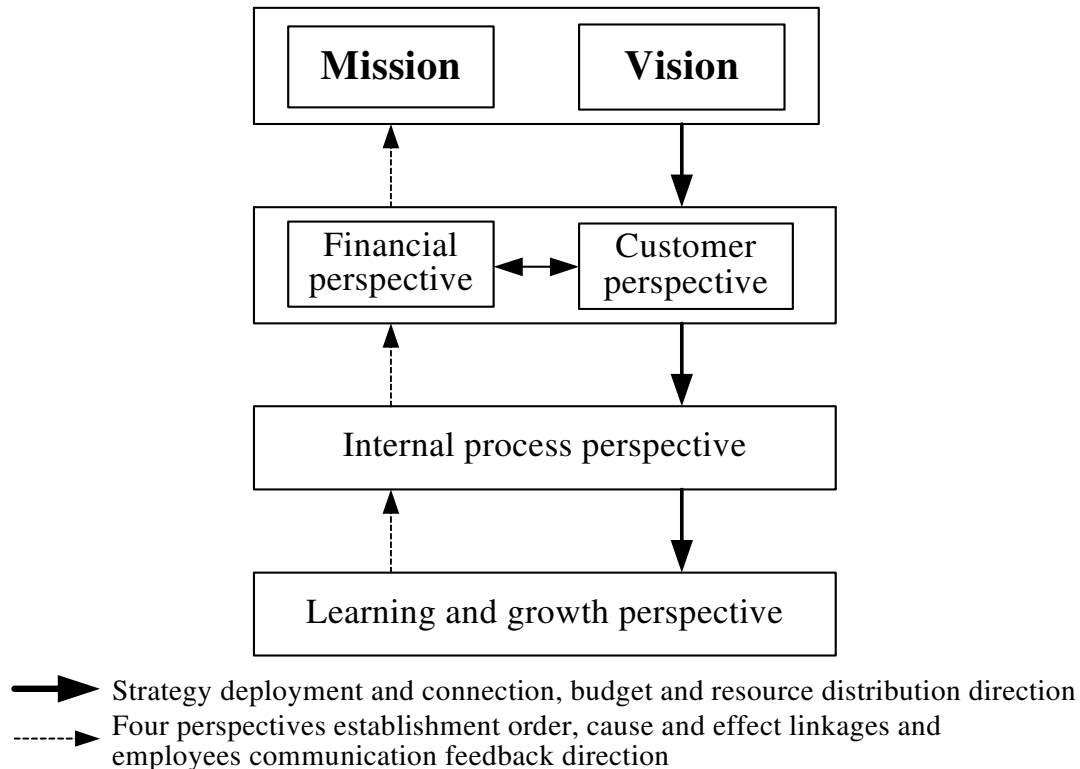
Mission

Vision

Financial perspective

Customer perspective

Internal process perspective

Learning and growth perspective

Strategy deployment and connection, budget and resource distribution direction

Four perspectives establishment order, cause and effect linkages and employees communication feedback direction